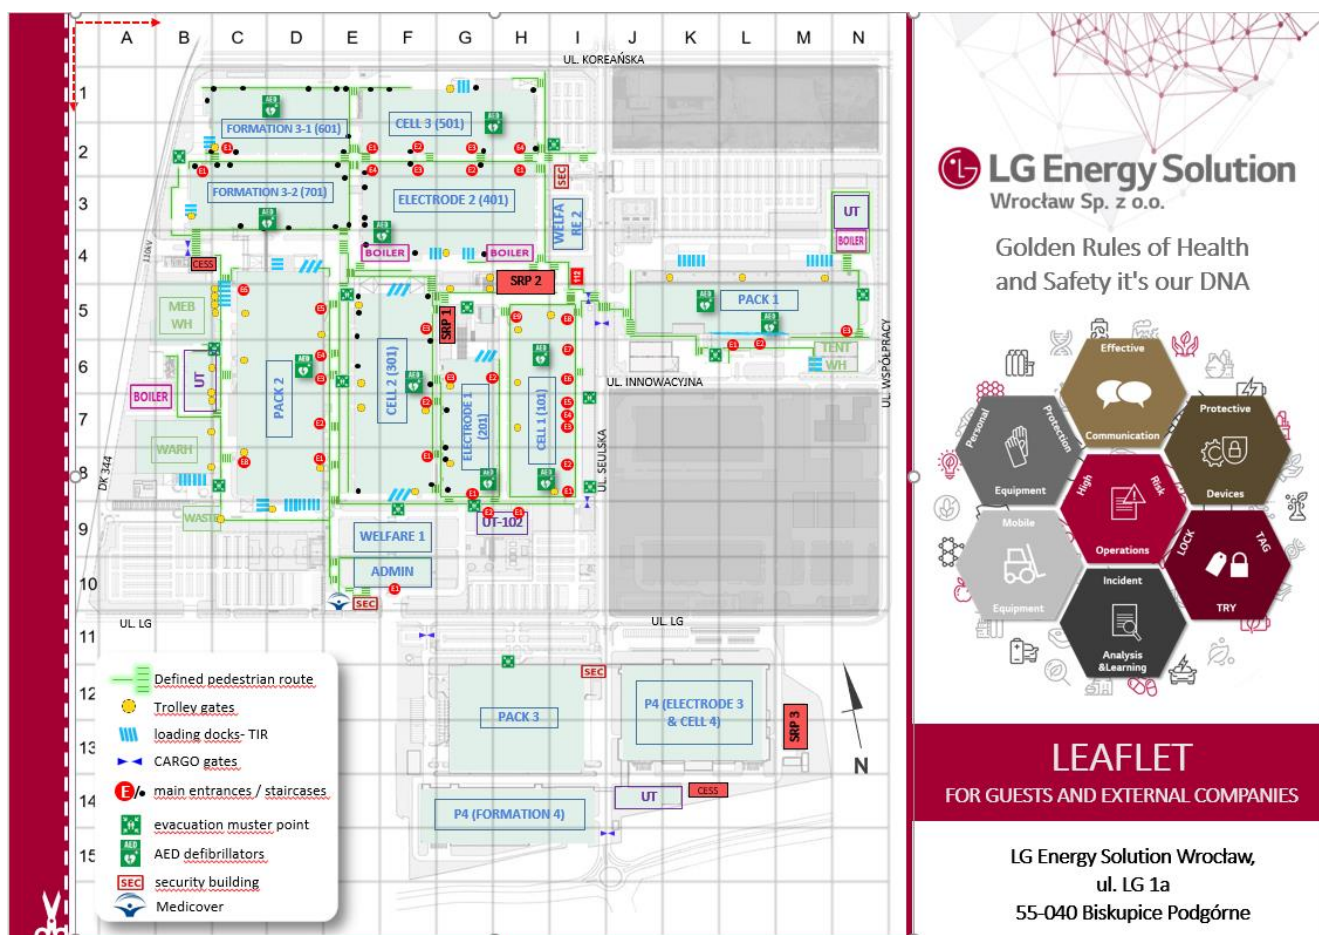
A B C D E F G H I J K L M N

1 2 3 4 5 6 7 8 9 10 11 12 13 14 15

UL. KOREAŃSKA

FORMATION 3-1 (601)
CELL 3 (501)
FORMATION 3-2 (701)
ELECTRODE 2 (401)
SEC
WELFARE 2
UT
BOILER
BOILER
BOILER
CESS
SRP 2
PACK 1
MEB WH
SRP 1
UT
PACK 2
CELL 2 (301)
ELECTRODE 1 (201)
CELL 1 (101)
TENT WH
UL. INNOWACYJNA
BOILER
WARH
UL. SEULSKA
UL. WSPÓŁPRACY
DK 344
WASTE
UT-102
WELFARE 1
ADMIN
SEC
UL. LG
UL. LG
SEC
PACK 3
P4 (ELECTRODE 3 & CELL 4)
SRP 3
N
UT
CESS
P4 (FORMATION 4)

Defined pedestrian route
Trolley gates
loading docks- TIR
CARGO gates
main entrances / staircases
evacuation muster point
AED defibrillators
security building
Medicover

LG Energy Solution
Wrocław Sp. z o.o.

Golden Rules of Health and Safety it's our DNA

Effective Communication
Protective Devices
Personal Protection Equipment
High Risk Operations
LOCK TAG TRY
Mobile Equipment
Incident Analysis &Learning

LEAFLET
FOR GUESTS AND EXTERNAL COMPANIES

LG Energy Solution Wrocław,
ul. LG 1a
55-040 Biskupice Podgórne